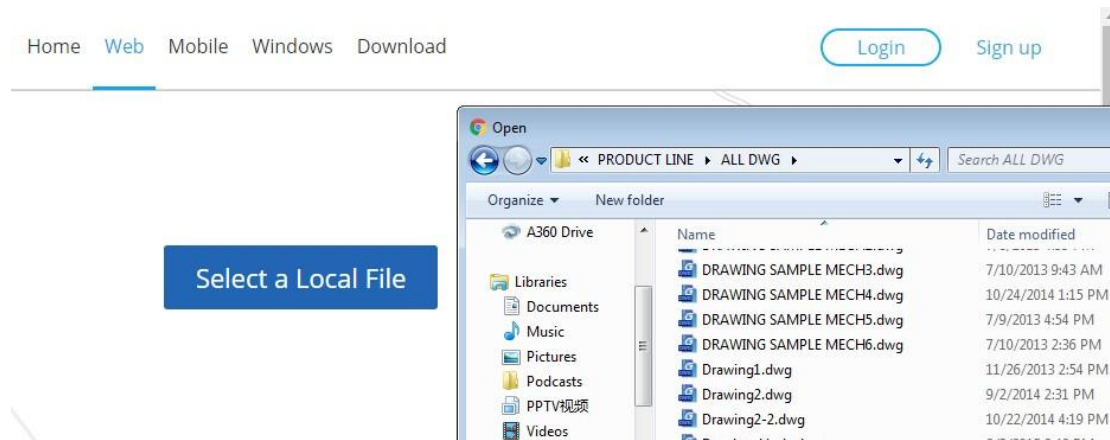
Home Web Mobile Windows Download

Login Sign up

Select a Local File

Open

« PRODUCT LINE ▸ ALL DWG ▸

Search ALL DWG

Organize ▾ New folder

A360 Drive

Libraries
Documents
Music
Pictures
Podcasts
PPTV视频
Videos

| Name | Date modified |
|---|---|
| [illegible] | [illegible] |
| DRAWING SAMPLE MECH3.dwg | 7/10/2013 9:43 AM |
| DRAWING SAMPLE MECH4.dwg | 10/24/2014 1:15 PM |
| DRAWING SAMPLE MECH5.dwg | 7/9/2013 4:54 PM |
| DRAWING SAMPLE MECH6.dwg | 7/10/2013 2:36 PM |
| Drawing1.dwg | 11/26/2013 2:54 PM |
| Drawing2.dwg | 9/2/2014 2:31 PM |
| Drawing2-2.dwg | 10/22/2014 4:19 PM |
| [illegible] | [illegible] |